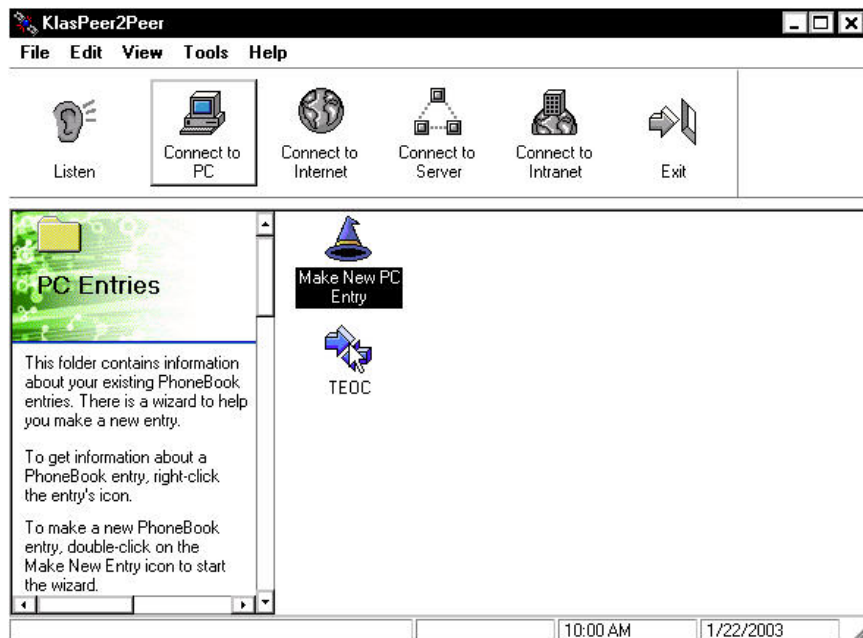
KlasPeer2Peer

File Edit View Tools Help

Listen
Connect to PC
Connect to Internet
Connect to Server
Connect to Intranet
Exit

PC Entries

This folder contains information about your existing PhoneBook entries. There is a wizard to help you make a new entry.

To get information about a PhoneBook entry, right-click the entry's icon.

To make a new PhoneBook entry, double-click on the Make New Entry icon to start the wizard.

Make New PC Entry

TEOC

10:00 AM
1/22/2003